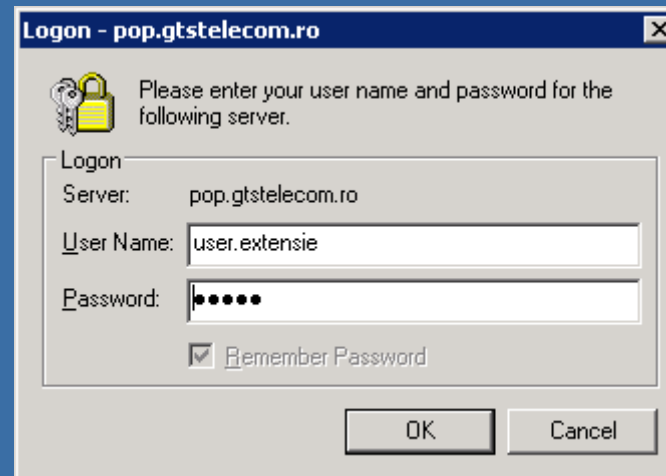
Logon - pop.gtstelecom.ro

Please enter your user name and password for the following server.

Logon

Server: pop.gtstelecom.ro

User Name: user.extensie

Password: •••••

Remember Password

OK

Cancel